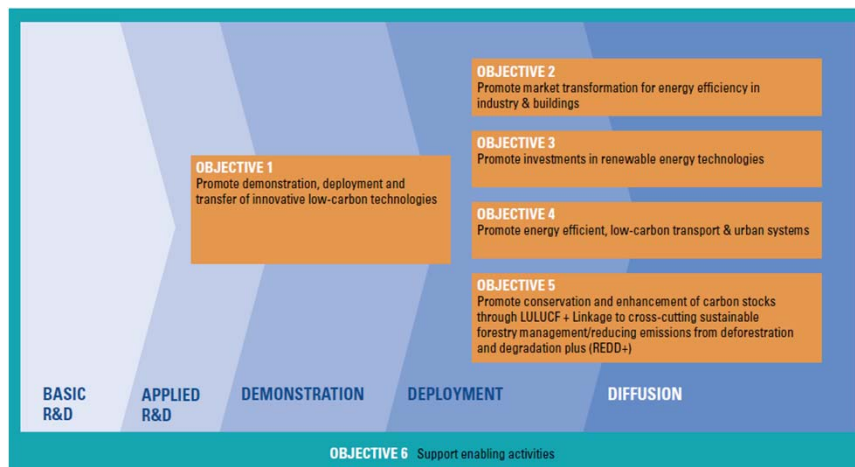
OBJECTIVE 2
Promote market transformation for energy efficiency in industry & buildings

OBJECTIVE 3
Promote investments in renewable energy technologies

OBJECTIVE 1
Promote demonstration, deployment and transfer of innovative low-carbon technologies

OBJECTIVE 4
Promote energy efficient, low-carbon transport & urban systems

OBJECTIVE 5
Promote conservation and enhancement of carbon stocks through LULUCF + Linkage to cross-cutting sustainable forestry management/reducing emissions from deforestration and degradation plus (REDD+)

BASIC R&D

APPLIED R&D

DEMONSTRATION

DEPLOYMENT

DIFFUSION

OBJECTIVE 6 Support enabling activities